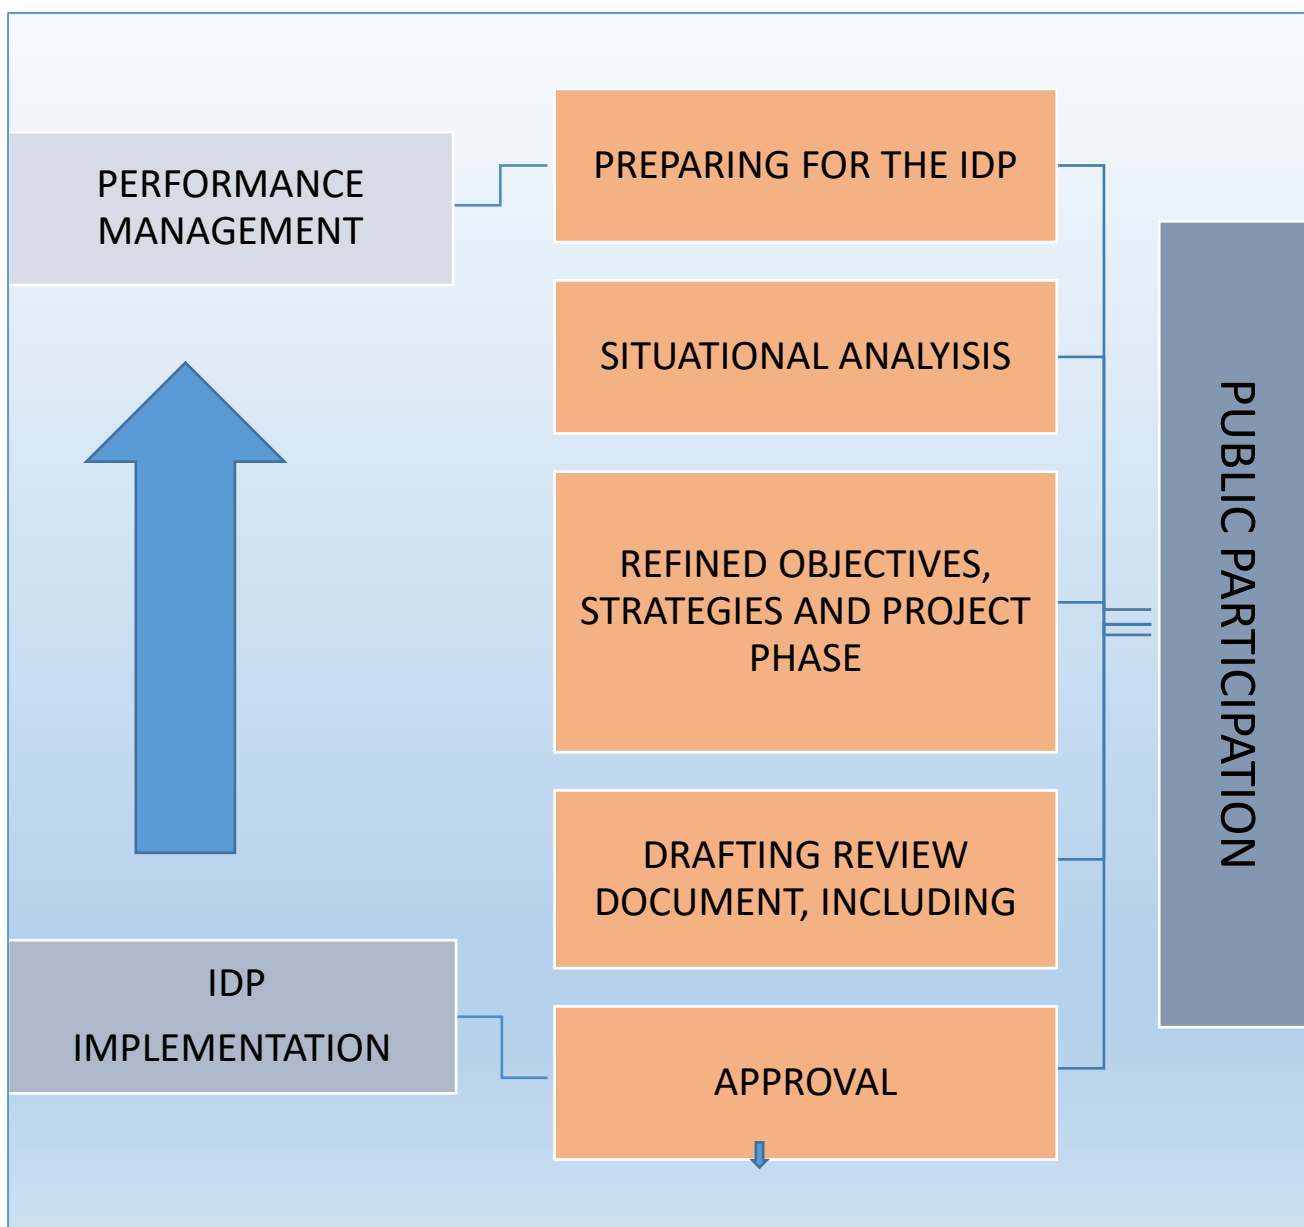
PERFORMANCE MANAGEMENT

PREPARING FOR THE IDP

SITUATIONAL ANALIYSIS

REFINED OBJECTIVES, STRATEGIES AND PROJECT PHASE

DRAFTING REVIEW DOCUMENT, INCLUDING

IDP

IMPLEMENTATION

APPROVAL

PUBLIC PARTICIPATION